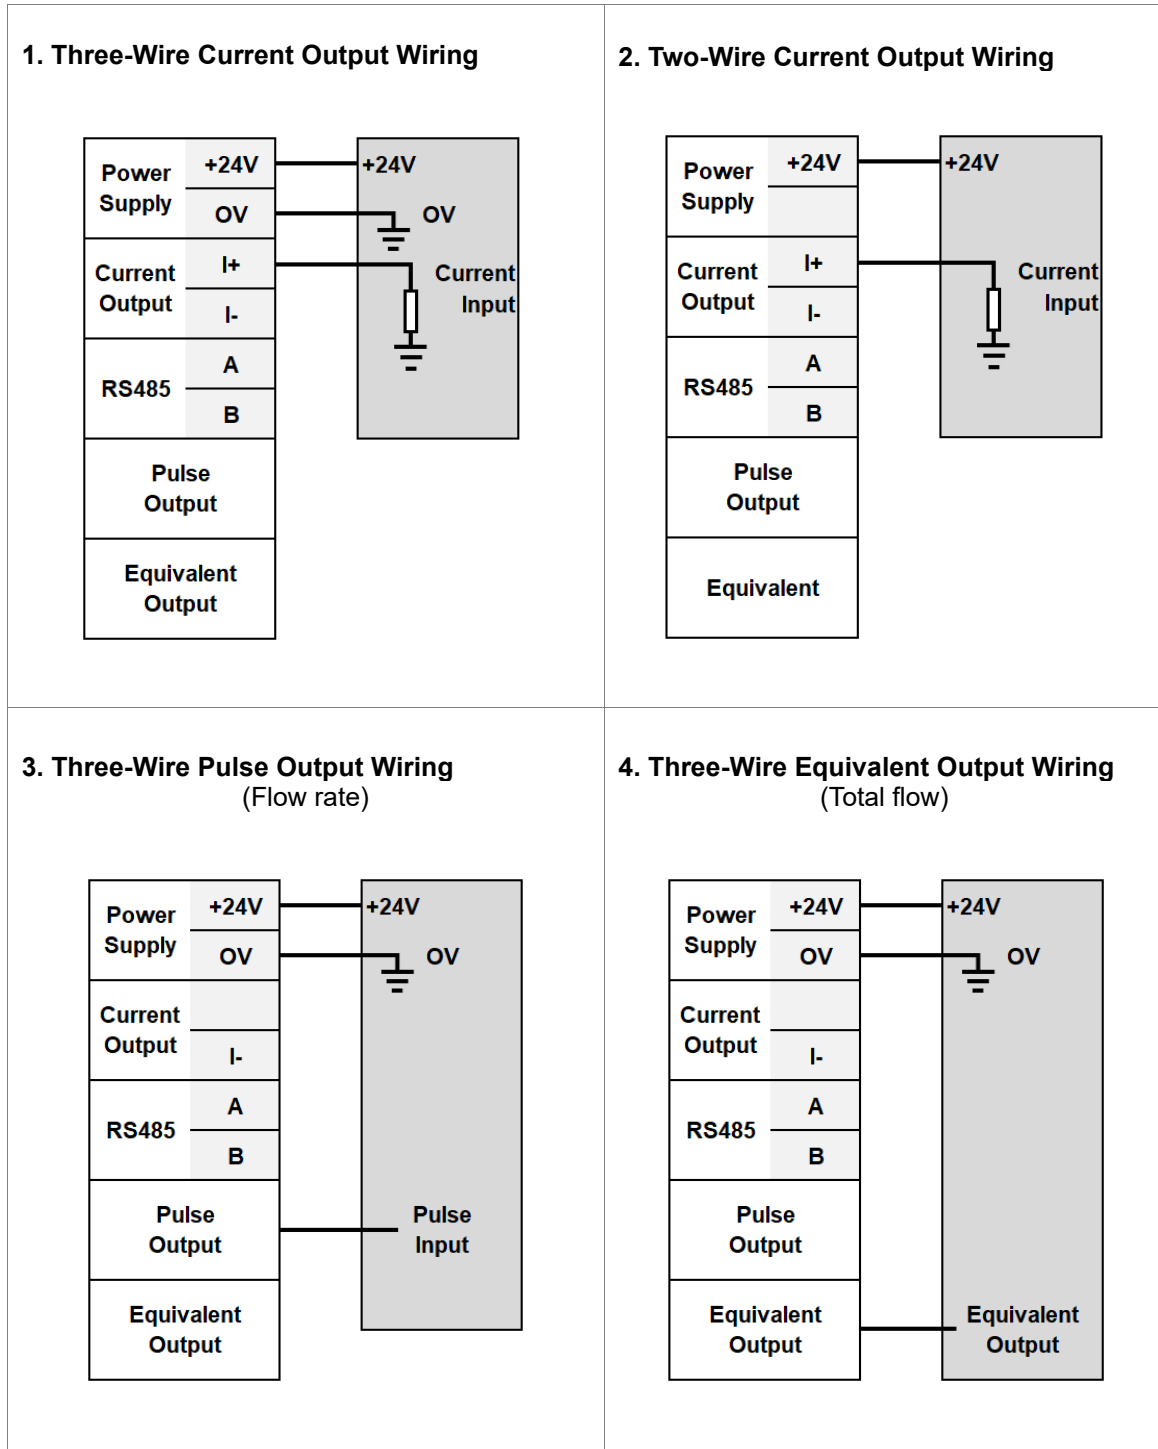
1. Three-Wire Current Output Wiring

| Power Supply | +24V |
|---|---|
| | OV |
| Current Output | I+ |
| | I- |
| RS485 | A |
| | B |
| Pulse Output | |
| Equivalent Output | |

+24V
OV
Current Input

2. Two-Wire Current Output Wiring

| Power Supply | +24V |
|---|---|
| | |
| Current Output | I+ |
| | I- |
| RS485 | A |
| | B |
| Pulse Output | |
| Equivalent | |

+24V
Current Input

3. Three-Wire Pulse Output Wiring
(Flow rate)

| Power Supply | +24V |
|---|---|
| | OV |
| Current Output | |
| | I- |
| RS485 | A |
| | B |
| Pulse Output | |
| Equivalent Output | |

+24V
OV
Pulse Input

4. Three-Wire Equivalent Output Wiring
(Total flow)

| Power Supply | +24V |
|---|---|
| | OV |
| Current Output | |
| | I- |
| RS485 | A |
| | B |
| Pulse Output | |
| Equivalent Output | |

+24V
OV
Equivalent Output